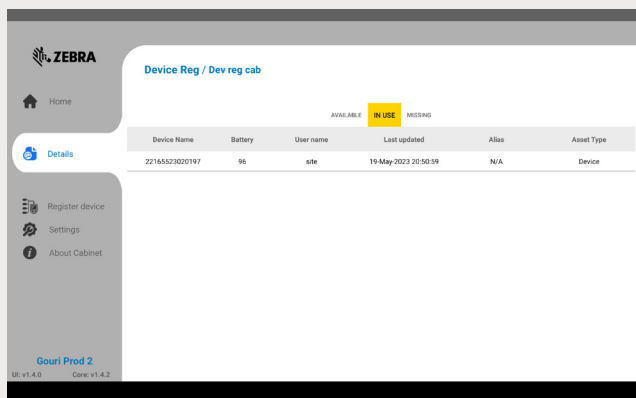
ZEBRA

Home

Details

Register device

Settings

About Cabinet

Gouri Prod 2
UI: v1.4.0 Core: v1.4.2

Device Reg / Dev reg cab

AVAILABLE IN USE MISSING

| Device Name | Battery | User name | Last updated | Alias | Asset Type |
|---|---|---|---|---|---|
| 22165523020197 | 96 | site | 19-May-2023 20:50:59 | N/A | Device |